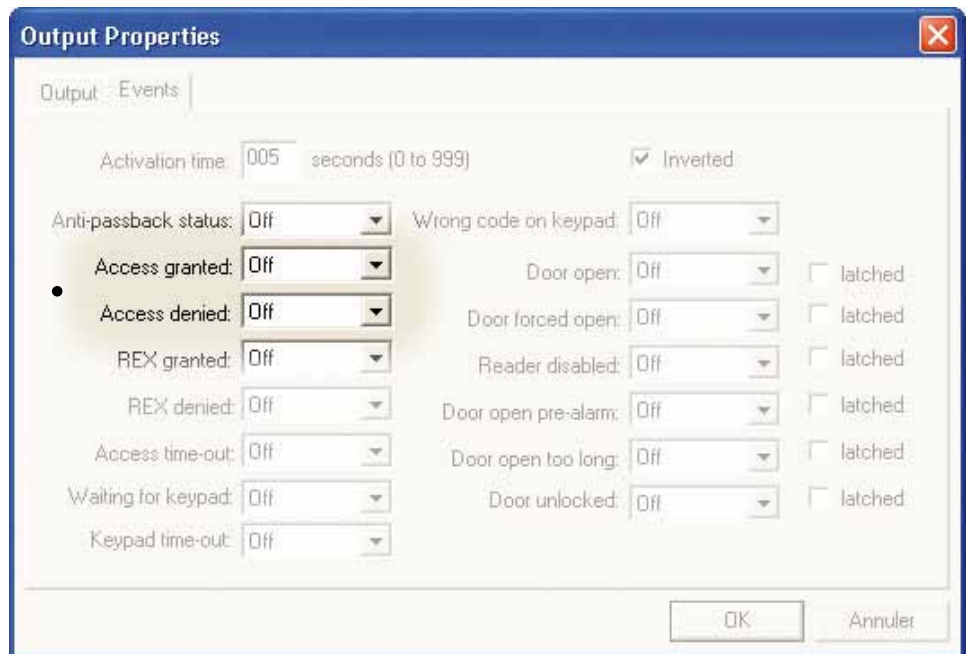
Output Properties

Output Events

Activation time: 005 seconds (0 to 999)

Inverted

Anti-passback status: Off

Wrong code on keypad: Off

Access granted: Off

Door open: Off

latched

Access denied: Off

Door forced open: Off

latched

REX granted: Off

Reader disabled: Off

latched

REX denied: Off

Door open pre-alarm: Off

latched

Access time-out: Off

Door open too long: Off

latched

Waiting for keypad: Off

Door unlocked: Off

latched

Keypad time-out: Off

OK

Annuler